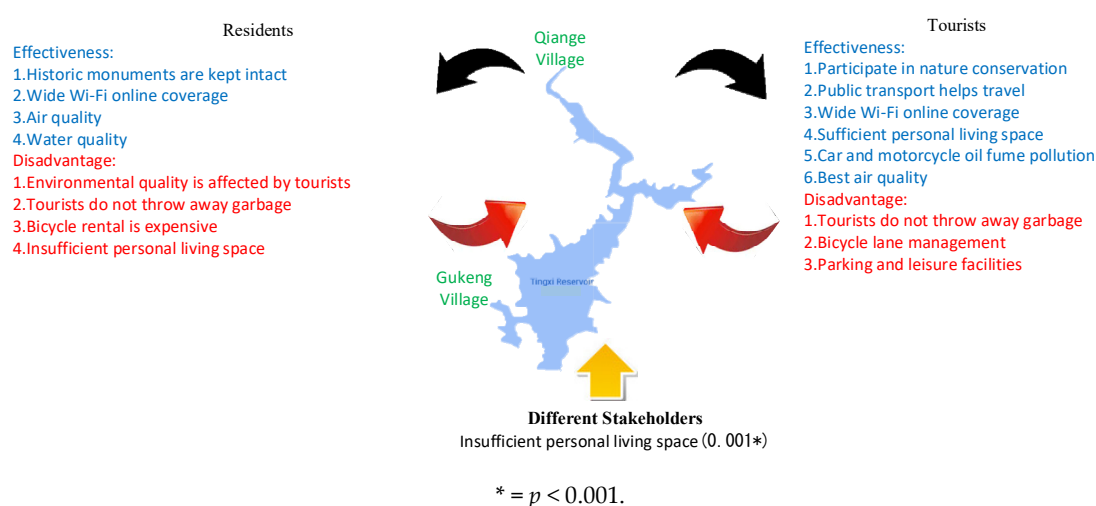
Residents
Effectiveness:
1.Historic monuments are kept intact
2.Wide Wi-Fi online coverage
3.Air quality
4.Water quality
Disadvantage:
1.Environmental quality is affected by tourists
2.Tourists do not throw away garbage
3.Bicycle rental is expensive
4.Insufficient personal living space

Qiange Village

Gukeng Village

Tingxi Reservoir

Tourists
Effectiveness:
1.Participate in nature conservation
2.Public transport helps travel
3.Wide Wi-Fi online coverage
4.Sufficient personal living space
5.Car and motorcycle oil fume pollution
6.Best air quality
Disadvantage:
1.Tourists do not throw away garbage
2.Bicycle lane management
3.Parking and leisure facilities

Different Stakeholders
Insufficient personal living space (0. 001*)

$* = p < 0.001$.